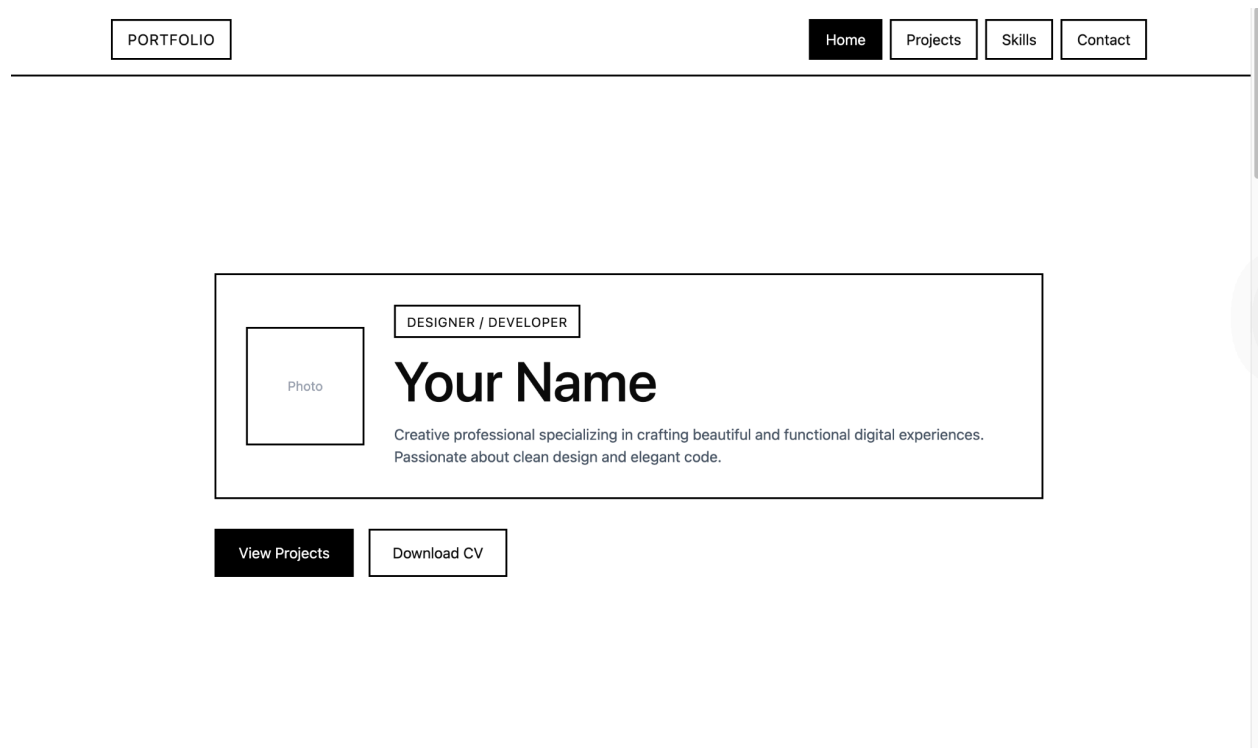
PORTFOLIO

Home Projects Skills Contact

Photo

DESIGNER / DEVELOPER

Your Name

Creative professional specializing in crafting beautiful and functional digital experiences. Passionate about clean design and elegant code.

View Projects Download CV